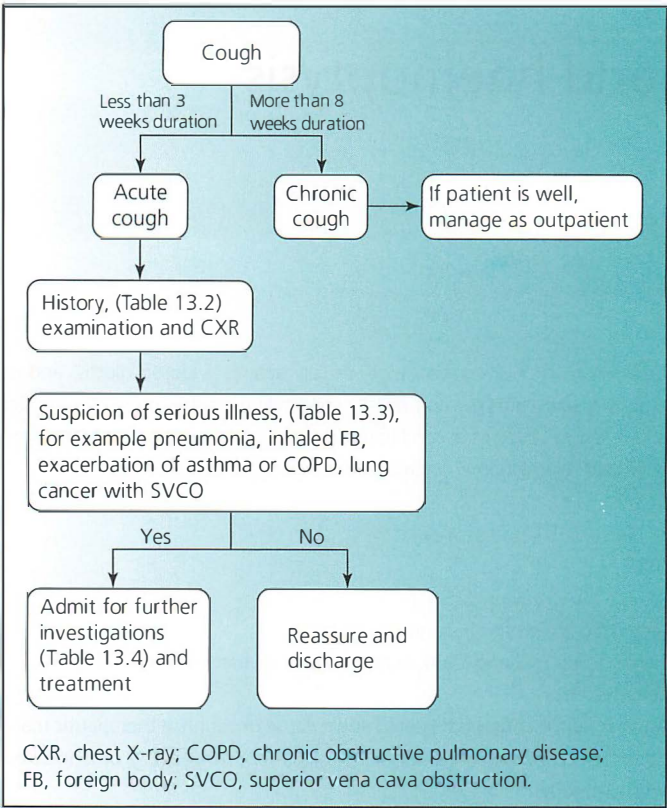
Cough

Less than 3 weeks duration

More than 8 weeks duration

Acute cough

Chronic cough

If patient is well, manage as outpatient

History, (Table 13.2) examination and CXR

Suspicion of serious illness, (Table 13.3), for example pneumonia, inhaled FB, exacerbation of asthma or COPD, lung cancer with SVCO

Yes

No

Admit for further investigations (Table 13.4) and treatment

Reassure and discharge

CXR, chest X-ray; COPD, chronic obstructive pulmonary disease; FB, foreign body; SVCO, superior vena cava obstruction.